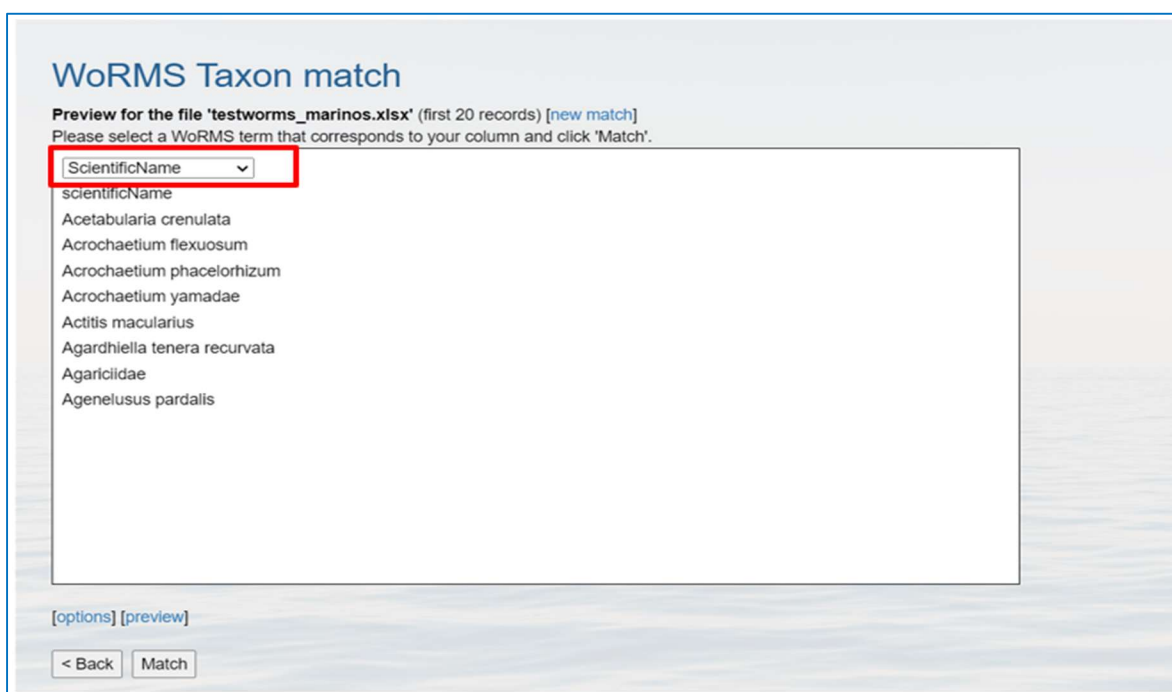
WoRMS Taxon match

**Preview for the file 'testworms_marinos.xlsx'** (first 20 records) [new match]
Please select a WoRMS term that corresponds to your column and click 'Match'.

ScientificName

scientificName
Acetabularia crenulata
Acrochaetium flexuosum
Acrochaetium phacelorhizum
Acrochaetium yamadae
Actitis macularius
Agardhiella tenera recurvata
Agariciidae
Agenelusus pardalis

[options] [preview]

< Back Match